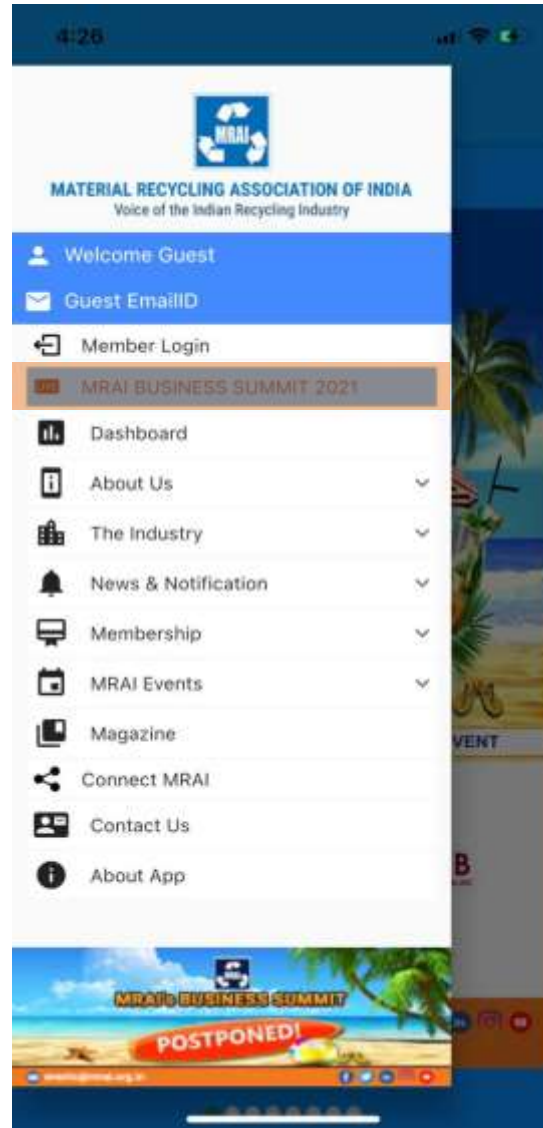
4:26

MRAI

MATERIAL RECYCLING ASSOCIATION OF INDIA
Voice of the Indian Recycling Industry

Welcome Guest

Guest EmailID

Member Login

MRAI BUSINESS SUMMIT 2021

Dashboard

About Us

The Industry

News & Notification

Membership

MRAI Events

Magazine

Connect MRAI

Contact Us

About App

VENT

B

MRAI's BUSINESS SUMMIT

POSTPONED!

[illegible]